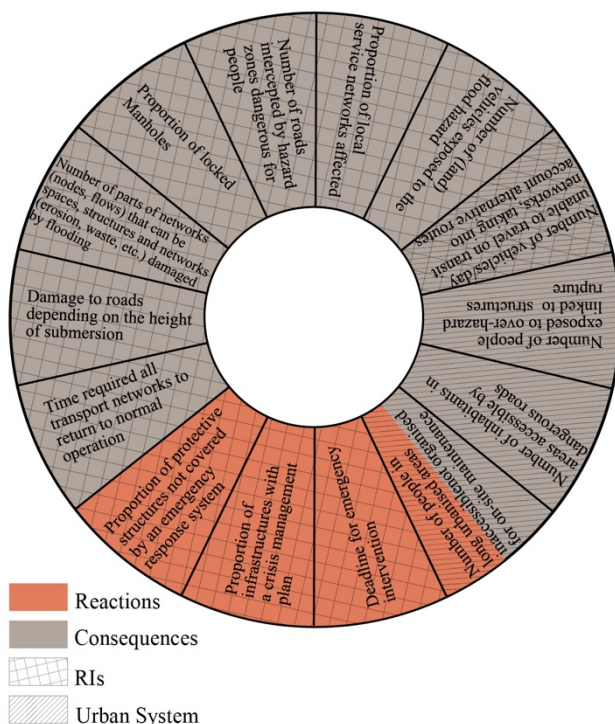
Proportion of local service networks affected

Number of (land) vehicles exposed to the flood hazard

Number of vehicles/day unable to travel on transit networks, taking into account alternative routes

Number of people exposed to over-hazard linked to structures rupture

Number of inhabitants in areas accessible by dangerous roads

Number of people in long unmanned organised inaccessible areas for on-site maintenance

Deadline for emergency intervention

Proportion of infrastructures with a crisis management plan

Proportion of protective structures not covered by an emergency response system

Time required all transport networks to return to normal operation

Damage to roads depending on the height of submersion

Number of parts of networks (nodes, flows) that can be spaces, structures and networks (erosion, waste, etc.) damaged by flooding

Proportion of locked Manholes

Number of roads intercepted by hazard zones dangerous for people

Reactions
Consequences
RIs
Urban System